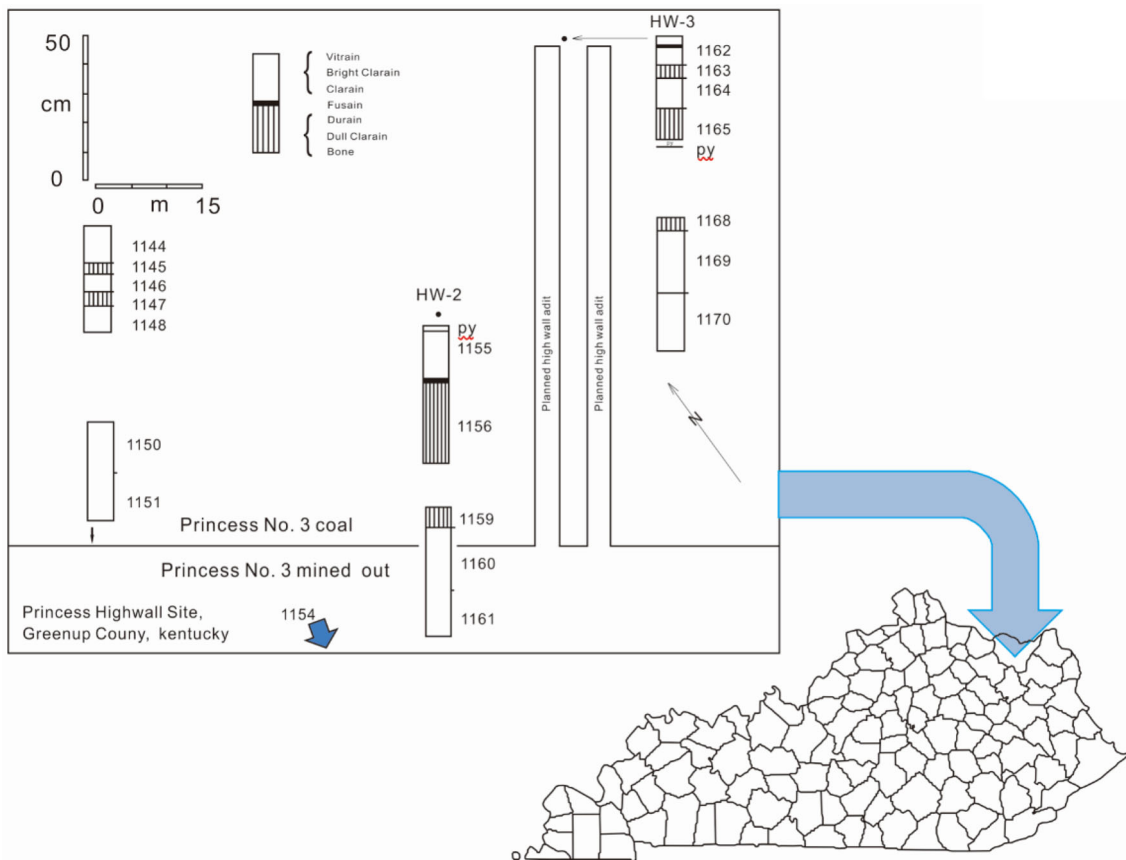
50
cm
0
0 m 15

Vitrain
Bright Clarain
Clarain
Fusain
Durain
Dull Clarain
Bone

HW-3
1162
1163
1164
1165
py

1168
1169
1170

1144
1145
1146
1147
1148

HW-2
py
1155
1156

Planned high wall adit
Planned high wall adit

N

1150
1151

Princess No. 3 coal
1159
Princess No. 3 mined out
1160
1161

Princess Highwall Site, Greenup Couny, kentucky
1154